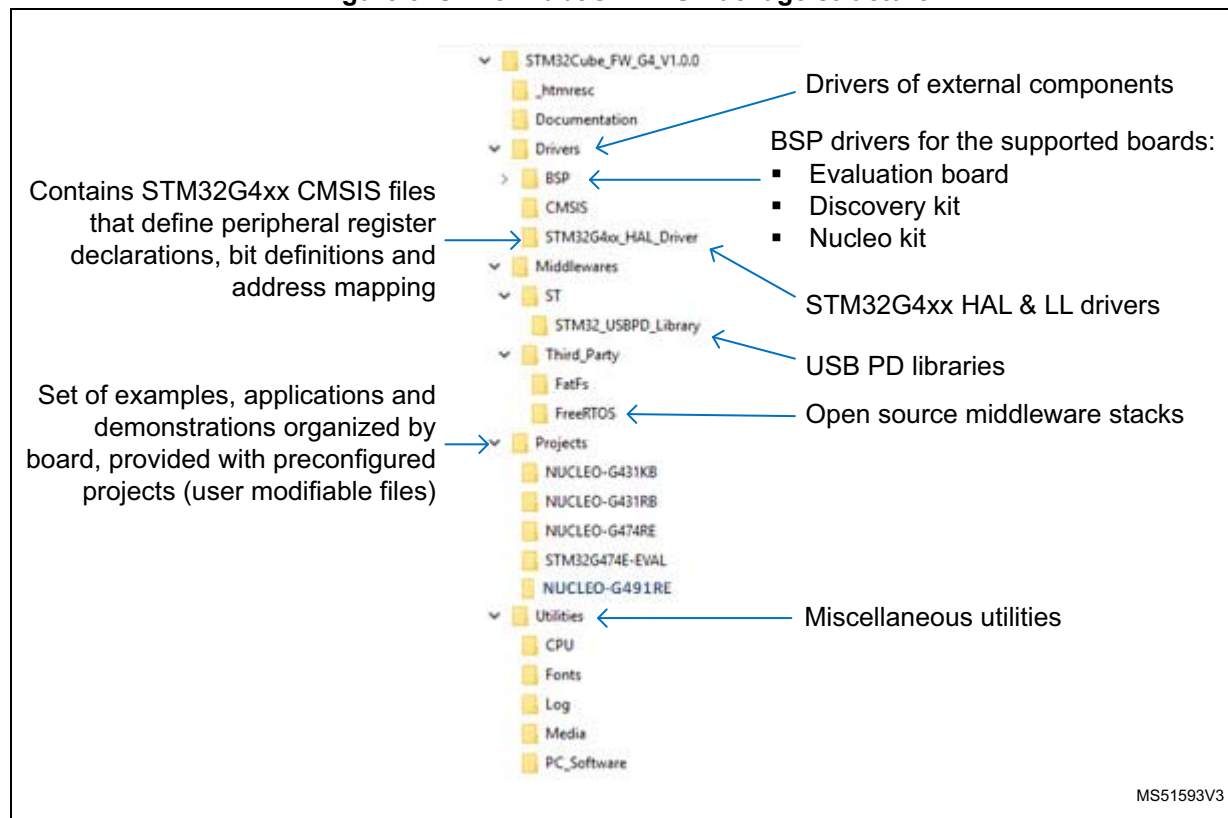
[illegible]

STM32Cube_FW_G4_V1.0.0

_htmresc

Documentation

Drivers

BSP

CMSIS

STM32G4xx_HAL_Driver

Middlewares

ST

STM32_USBPD_Library

Third_Party

FatFs

FreeRTOS

Projects

NUCLEO-G431KB

NUCLEO-G431RB

NUCLEO-G474RE

STM32G474E-EVAL

NUCLEO-G491RE

Utilities

CPU

Fonts

Log

Media

PC_Software

Drivers of external components

BSP drivers for the supported boards:
▪ Evaluation board
▪ Discovery kit
▪ Nucleo kit

Contains STM32G4xx CMSIS files that define peripheral register declarations, bit definitions and address mapping

STM32G4xx HAL & LL drivers

USB PD libraries

Set of examples, applications and demonstrations organized by board, provided with preconfigured projects (user modifiable files)

Open source middleware stacks

Miscellaneous utilities

MS51593V3